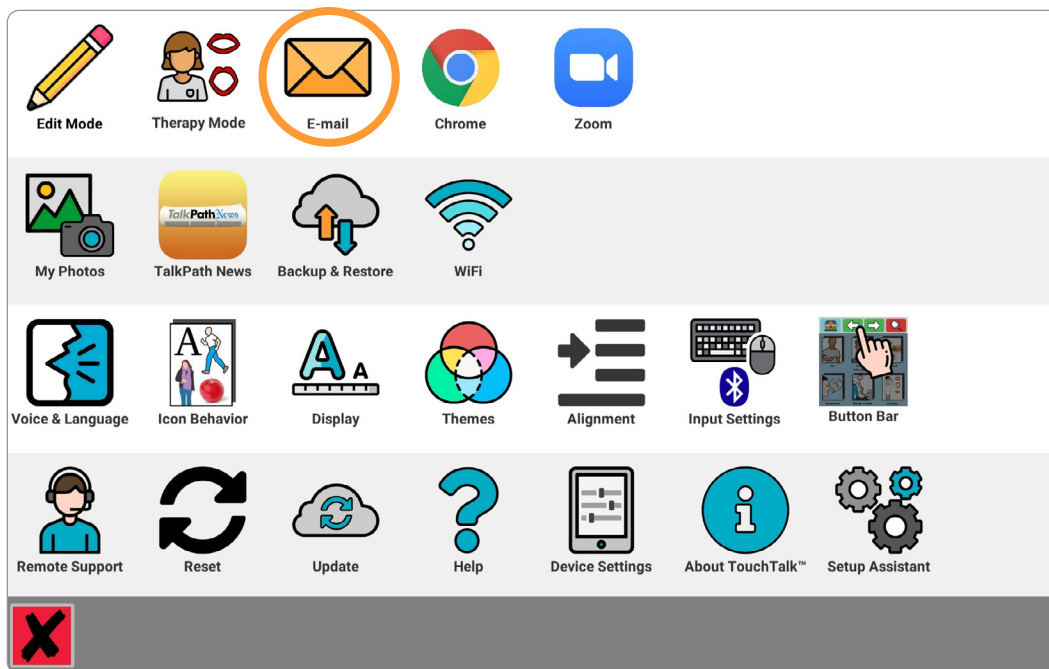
Edit Mode
Therapy Mode
E-mail
Chrome
Zoom

My Photos
TalkPath News
TalkPath News
Backup & Restore
WiFi

Voice & Language
Icon Behavior
A
Display
Themes
Alignment
Input Settings
Button Bar

Remote Support
Reset
Update
Help
Device Settings
About TouchTalk™
Setup Assistant